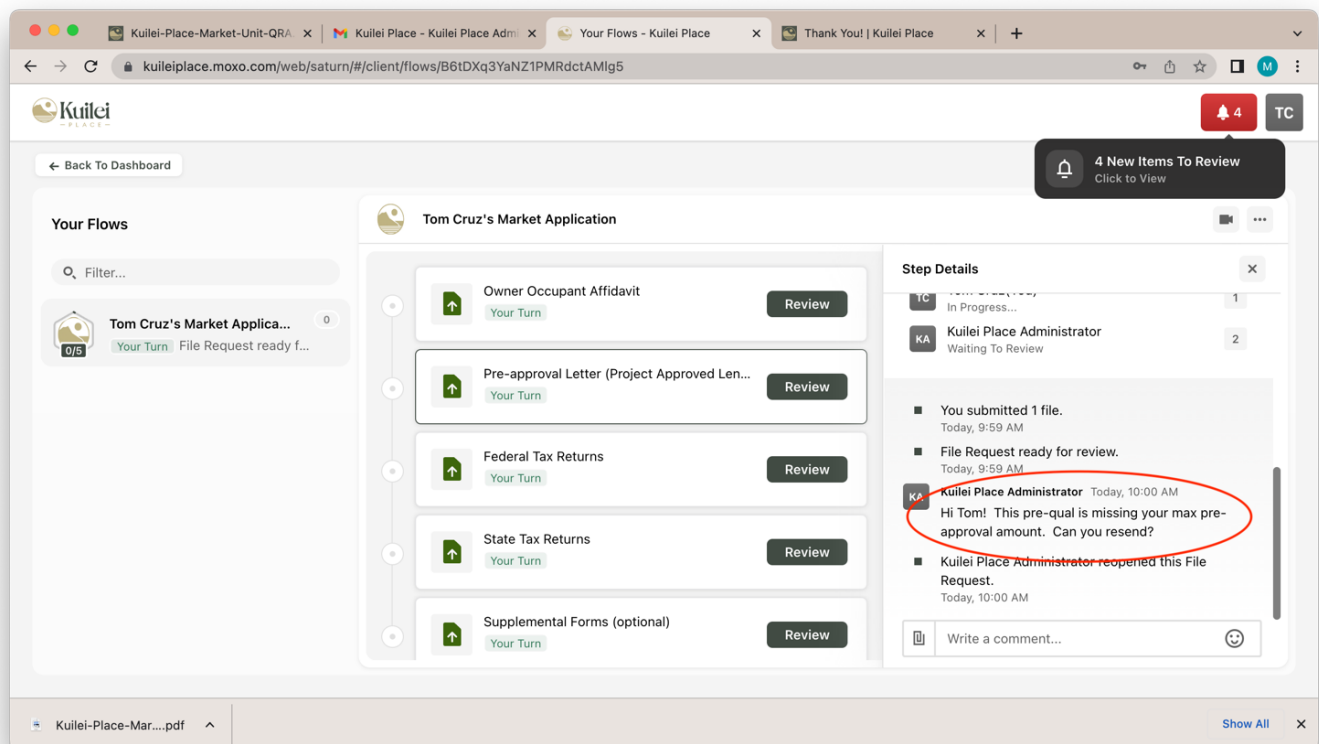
Kuilei-Place-Market-Unit-QRA ×
Kuilei Place - Kuilei Place Adm ×
Your Flows - Kuilei Place ×
Thank You! | Kuilei Place ×
+

kuileiplace.moxo.com/web/saturn/#/client/flows/B6tDXq3YaNZ1PMRdctAMlg5

M

Kuilei PLACE

4
TC

← Back To Dashboard

4 New Items To Review
Click to View

Your Flows

Filter...

Tom Cruz's Market Applica... 0
0/5
Your Turn File Request ready f...

Tom Cruz's Market Application

Owner Occupant Affidavit
Your Turn
Review

Pre-approval Letter (Project Approved Len...
Your Turn
Review

Federal Tax Returns
Your Turn
Review

State Tax Returns
Your Turn
Review

Supplemental Forms (optional)
Your Turn
Review

Step Details

TC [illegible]
In Progress... 1

KA Kuilei Place Administrator
Waiting To Review 2

You submitted 1 file.
Today, 9:59 AM

File Request ready for review.
Today, 9:59 AM

KA Kuilei Place Administrator Today, 10:00 AM
Hi Tom! This pre-qual is missing your max pre-approval amount. Can you resend?

Kuilei Place Administrator reopened this File Request.
Today, 10:00 AM

Write a comment...

Kuilei-Place-Mar....pdf

Show All
×